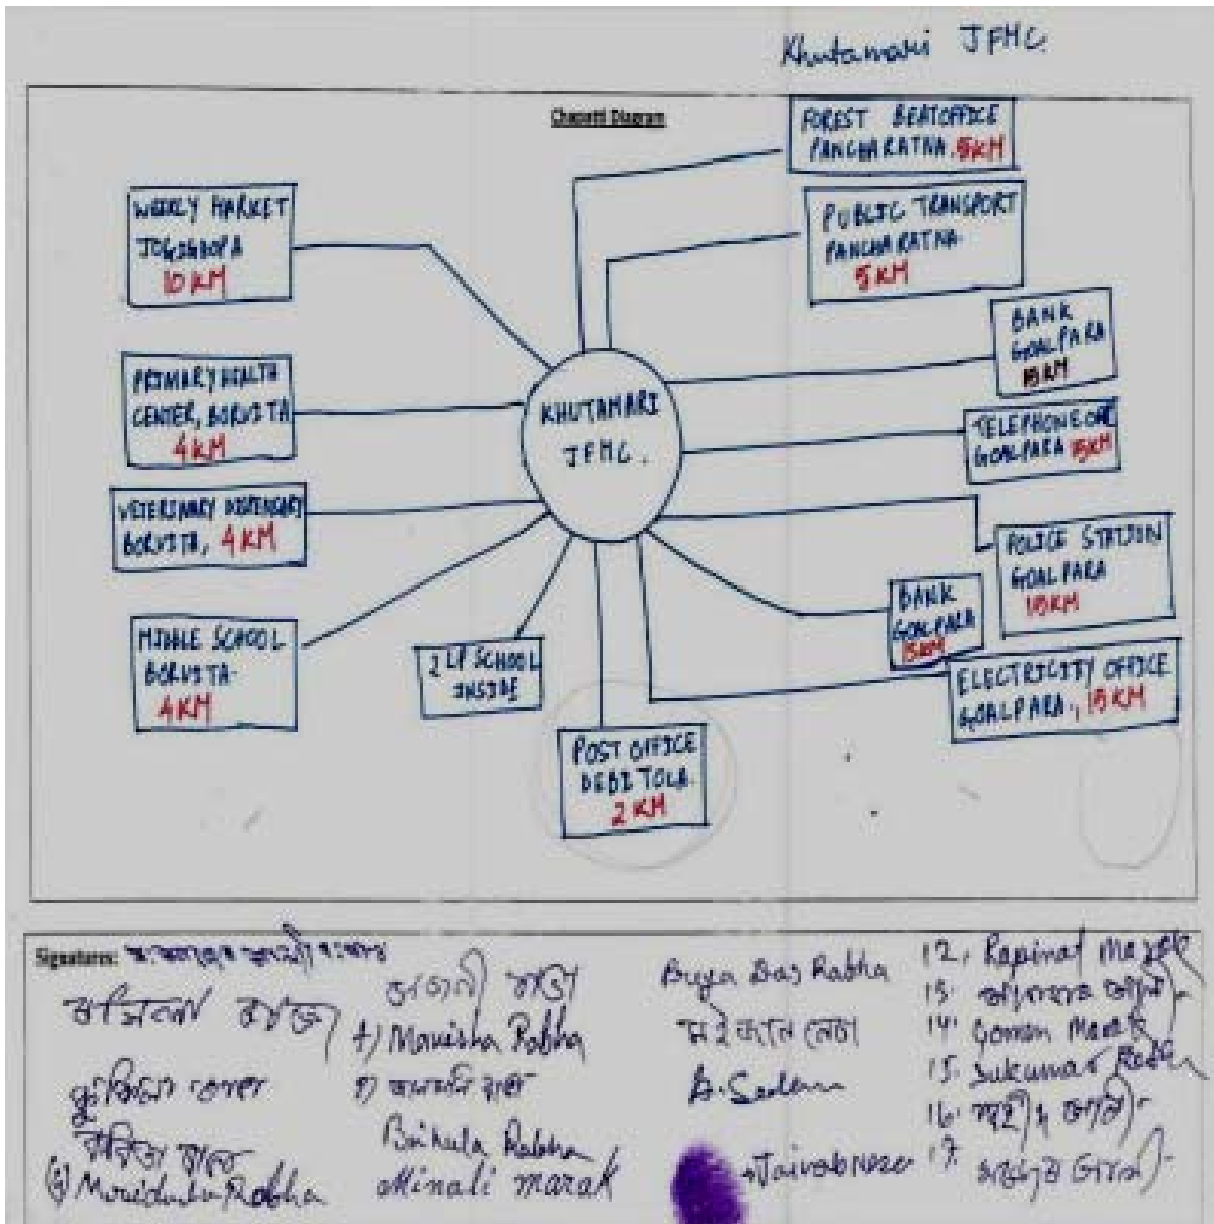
Khutamari JFMC

Chapati Diagram

KHUTAMARI JFMC.

FOREST BEATOFFICE PANCHARATNA 5KM

PUBLIC TRANSPORT PANCHARATNA 5KM

WEEKLY MARKET JOGIGHOPA 10KM

BANK GOALPARA 15KM

PRIMARY HEALTH CENTER, BORUITA 4KM

TELEPHONE OFF GOALPARA 15KM

VETERINARY DISPENSARY BORUITA, 4KM

POLICE STATION GOALPARA 15KM

BANK GOALPARA 15KM

MIDDLE SCHOOL BORUITA 4KM

LP SCHOOL INSIDE

ELECTRICITY OFFICE GOALPARA, 15KM

POST OFFICE DEBITOLA 2KM

Signatures: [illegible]

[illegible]

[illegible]

4) Manisha Rabha

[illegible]

Buya Bas Rabha

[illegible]

B. Sadam

12. Rapinat Marak

13. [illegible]

14. Goman Marak

15. Sukumar Rabha

16. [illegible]

17. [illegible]

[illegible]

Binkula Rabha

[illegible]

(5) Moridula Rabha

Minali marak

Jairabmoree